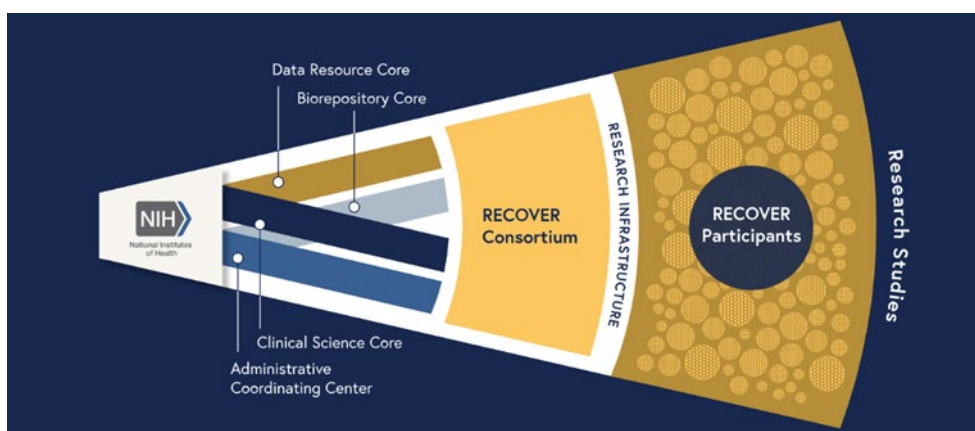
Data Resource Core

Biorepository Core

NIH

National Institutes of Health

RECOVER Consortium

RESEARCH INFRASTRUCTURE

RECOVER Participants

Research Studies

Clinical Science Core

Administrative Coordinating Center